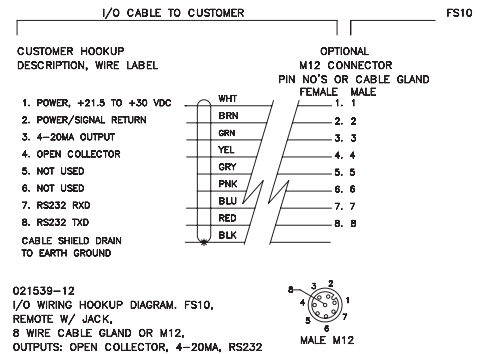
I/O CABLE TO CUSTOMER

FS10

CUSTOMER HOOKUP
DESCRIPTION, WIRE LABEL

OPTIONAL
M12 CONNECTOR
PIN NO'S OR CABLE GLAND
FEMALE MALE

1. POWER, +21.5 TO +30 VDC
2. POWER/SIGNAL RETURN
3. 4-20MA OUTPUT
4. OPEN COLLECTOR
5. NOT USED
6. NOT USED
7. RS232 RXD
8. RS232 TXD
CABLE SHIELD DRAIN TO EARTH GROUND

WHT
BRN
GRN
YEL
GRY
PNK
BLU
RED
BLK

1. 1
2. 2
3. 3
4. 4
5. 5
6. 6
7. 7
8. 8

021539-12
I/O WIRING HOOKUP DIAGRAM. FS10,
REMOTE W/ JACK,
8 WIRE CABLE GLAND OR M12,
OUTPUTS: OPEN COLLECTOR, 4-20MA, RS232

8 3 2 1 7 4 5 6
MALE M12